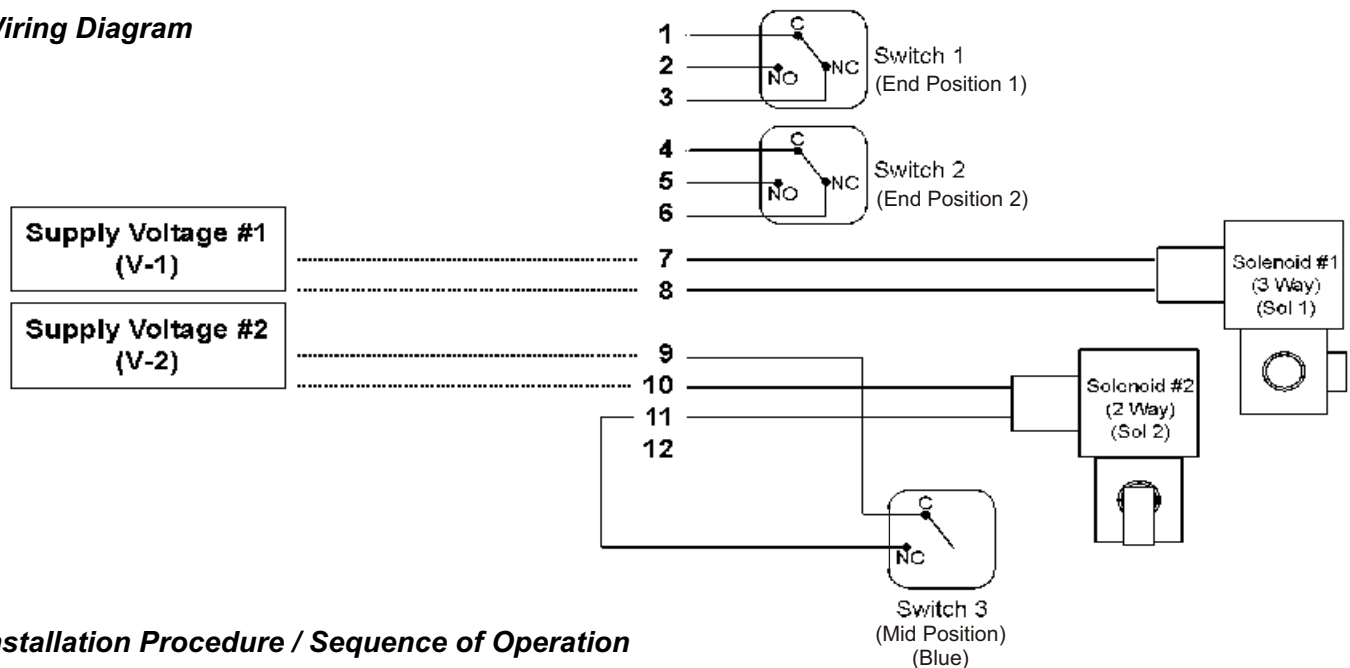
Viring Diagram

1
2
3
C
NO
NC
Switch 1
(End Position 1)

4
5
6
C
NO
NC
Switch 2
(End Position 2)

Supply Voltage #1
(V-1)

Supply Voltage #2
(V-2)

7
8
9
10
11
12

Solenoid #1
(3 Way)
(Sol 1)

Solenoid #2
(2 Way)
(Sol 2)

C
NC
Switch 3
(Mid Position)
(Blue)

nstallation Procedure / Sequence of Operation